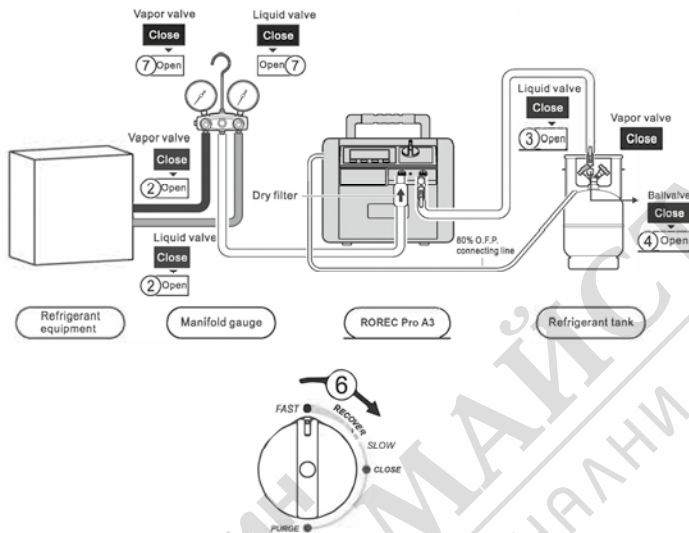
Vapor valve
Close
7 Open

Liquid valve
Close
Open 7

Vapor valve
Close
2 Open

Liquid valve
Close
2 Open

Dry filter

Liquid valve
Close
3 Open

Vapor valve
Close

Ballvalve
Close
4 Open

80% O.F.P. connecting line

Refrigerant equipment

Manifold gauge

ROREC Pro A3

Refrigerant tank

6

FAST
RECOVER
SLOW
CLOSE
PURGE

МАЙСАЛАНИ